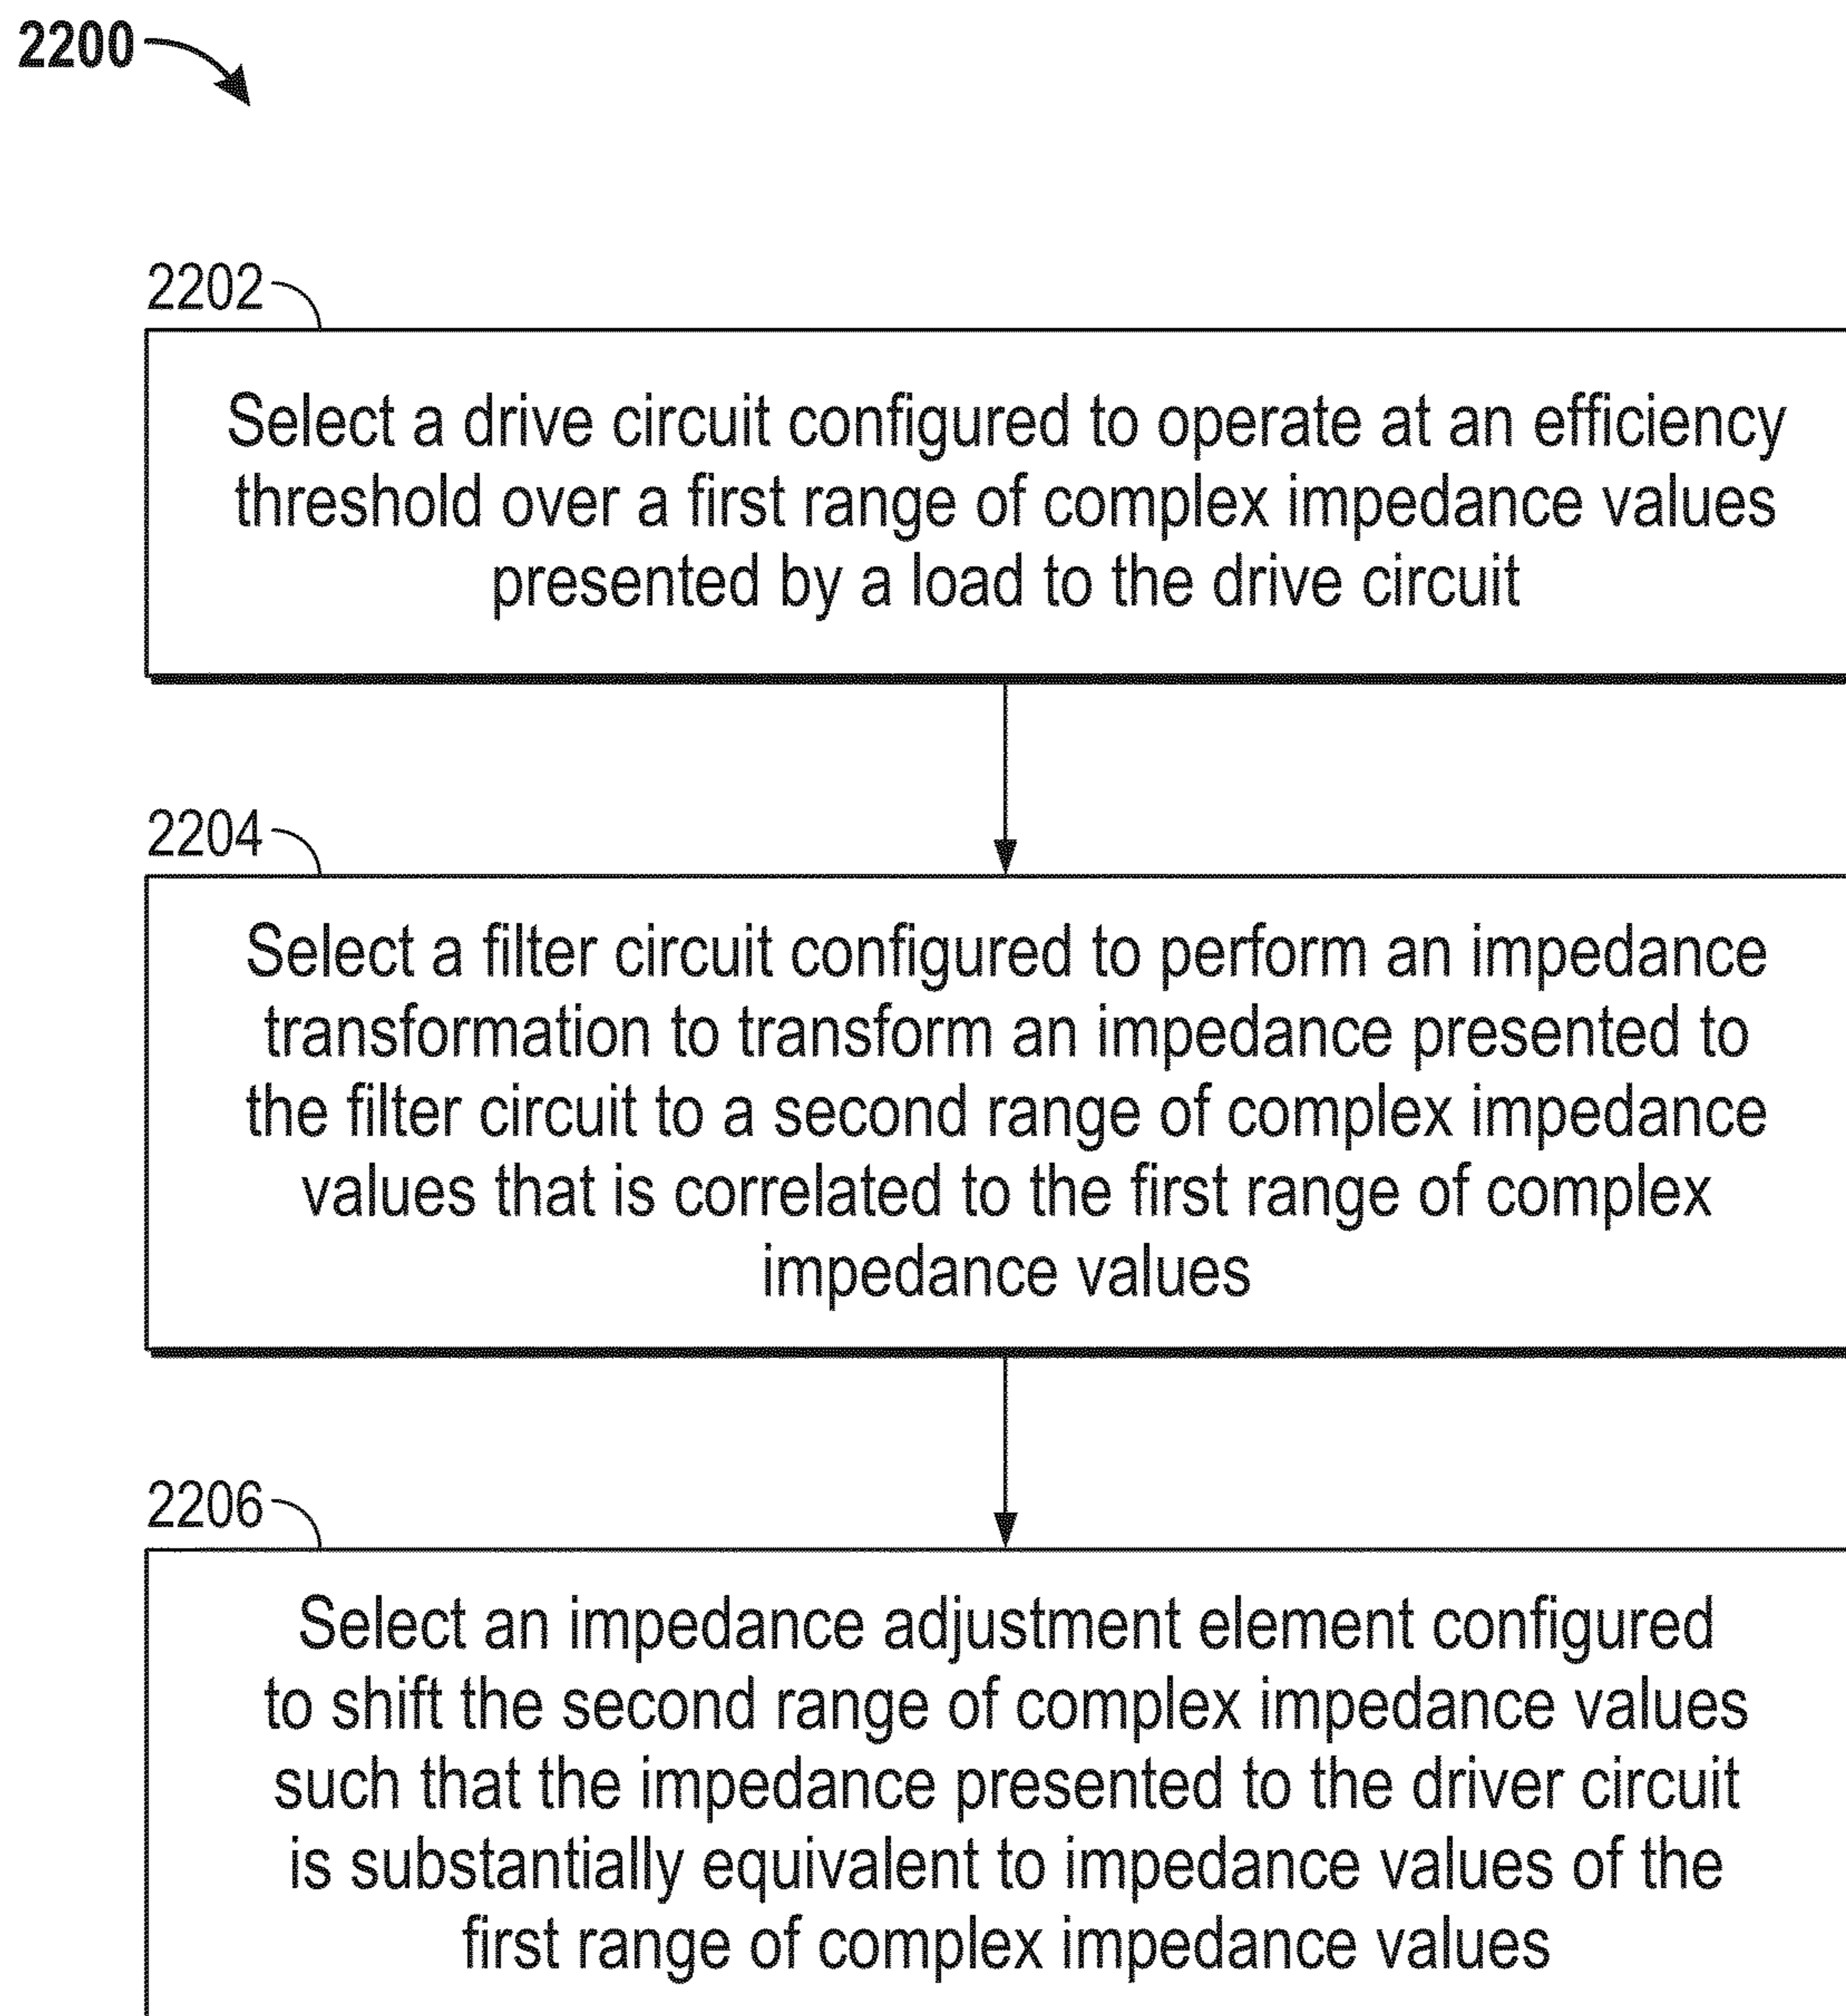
2200

2202

Select a drive circuit configured to operate at an efficiency threshold over a first range of complex impedance values presented by a load to the drive circuit

2204

Select a filter circuit configured to perform an impedance transformation to transform an impedance presented to the filter circuit to a second range of complex impedance values that is correlated to the first range of complex impedance values

2206

Select an impedance adjustment element configured to shift the second range of complex impedance values such that the impedance presented to the driver circuit is substantially equivalent to impedance values of the first range of complex impedance values